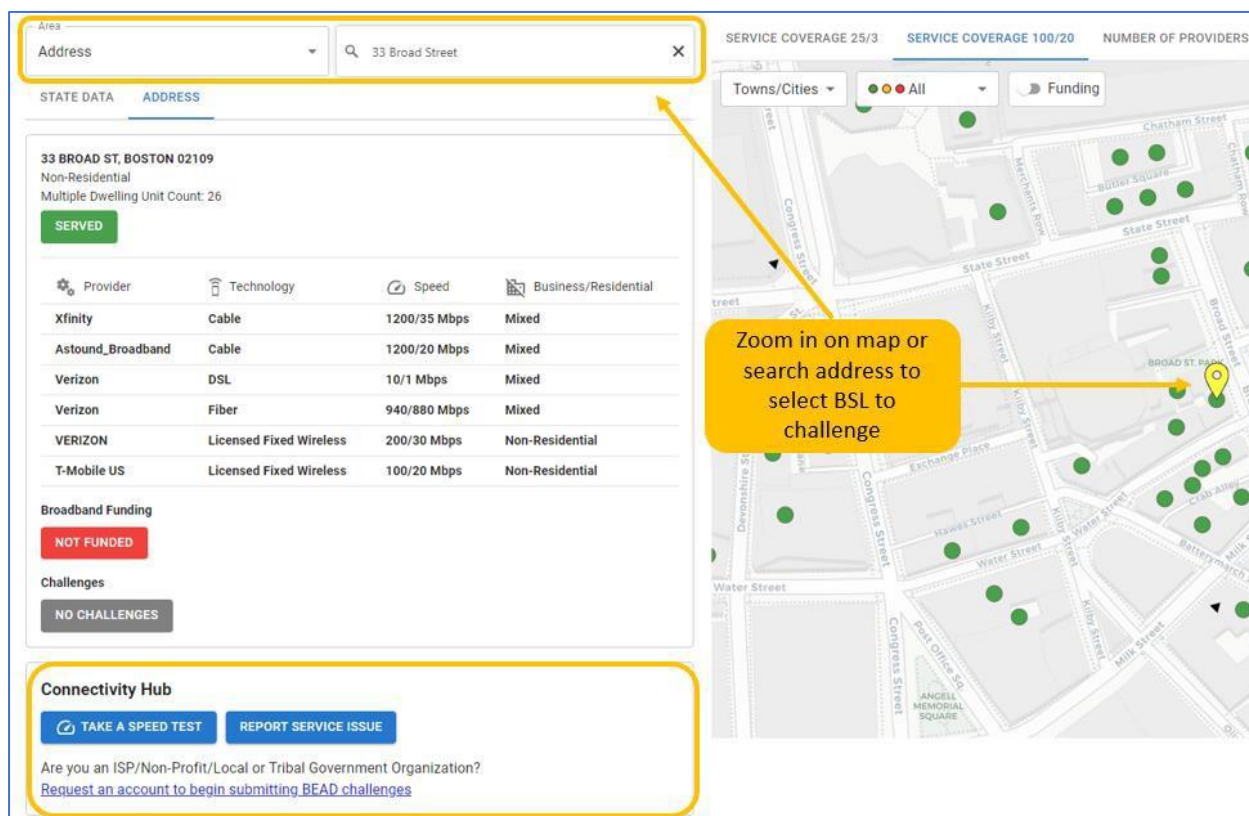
Area
Address
33 Broad Street
×

STATE DATA ADDRESS

33 BROAD ST, BOSTON 02109
Non-Residential
Multiple Dwelling Unit Count: 26
SERVED

| Provider | Technology | Speed | Business/Residential |
|---|---|---|---|
| Xfinity | Cable | 1200/35 Mbps | Mixed |
| Astound_Broadband | Cable | 1200/20 Mbps | Mixed |
| Verizon | DSL | 10/1 Mbps | Mixed |
| Verizon | Fiber | 940/880 Mbps | Mixed |
| VERIZON | Licensed Fixed Wireless | 200/30 Mbps | Non-Residential |
| T-Mobile US | Licensed Fixed Wireless | 100/20 Mbps | Non-Residential |

Broadband Funding
NOT FUNDED
Challenges
NO CHALLENGES

Connectivity Hub
TAKE A SPEED TEST REPORT SERVICE ISSUE
Are you an ISP/Non-Profit/Local or Tribal Government Organization?
Request an account to begin submitting BEAD challenges

SERVICE COVERAGE 25/3 SERVICE COVERAGE 100/20 NUMBER OF PROVIDERS
Towns/Cities All Funding

Zoom in on map or search address to select BSL to challenge

Chatham Street
Butler Square
Merchants Row
State Street
Congress Street
Kilby Street
Broad Street
BROAD ST. PARK
Exchange Place
Devonshire St
Hawes Street
Water Street
Crab Alley
Batterymarch St
Milk Street
Post Office Sq
ANGELL MEMORIAL SQUARE